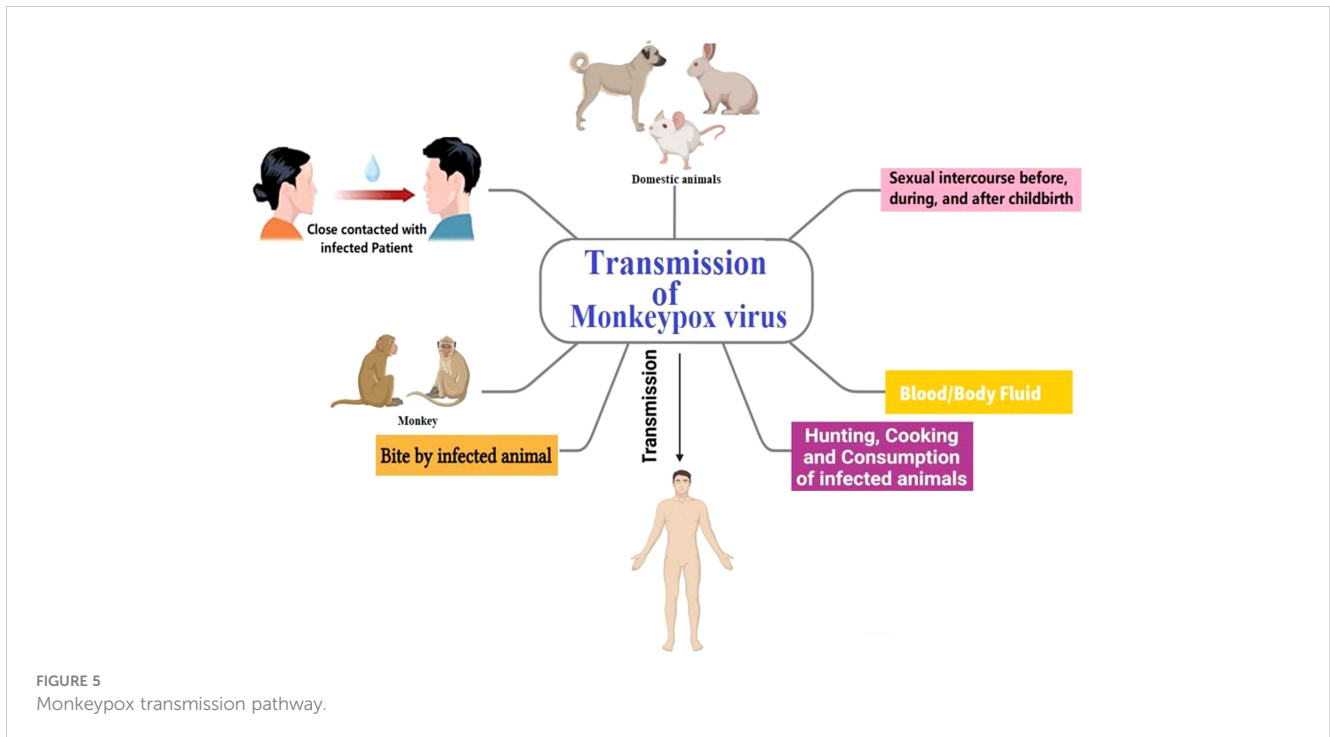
Domestic animals

Close contacted with infected Patient

Sexual intercourse before, during, and after childbirth

Transmission of Monkeypox virus

Monkey

Bite by infected animal

Transmission

Blood/Body Fluid

Hunting, Cooking and Consumption of infected animals

FIGURE 5
Monkeypox transmission pathway.